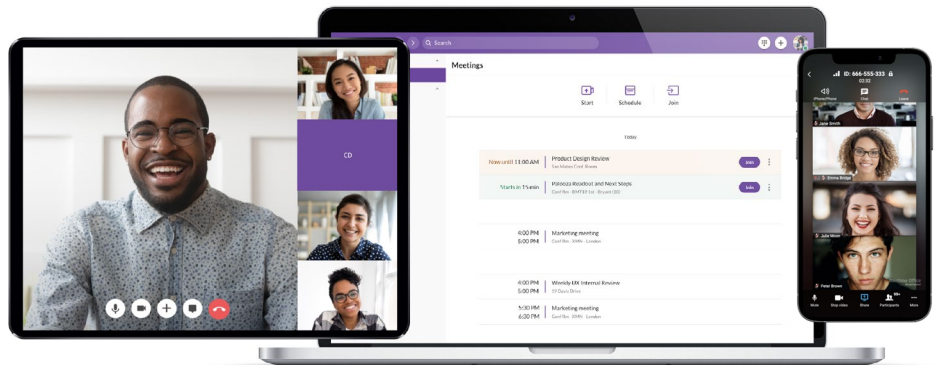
Search

Meetings

Start
Schedule
Join

Today

Now until 11:00 AM
Product Design Review
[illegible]

Join

Starts in 15 min
Palooza Readout and Next Steps
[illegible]

Join

4:00 PM
5:00 PM
Marketing meeting
Conf Rm - 10th - London

4:00 PM
5:00 PM
Weekly MX Internal Review
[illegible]

5:30 PM
6:00 PM
Marketing meeting
Conf Rm - 10th - London

CD

ID: 666-555-333
Jane Smith
Emma Bridge
Julia Moon
Peter Brown
Mute
Stop video
Share
Participants
More